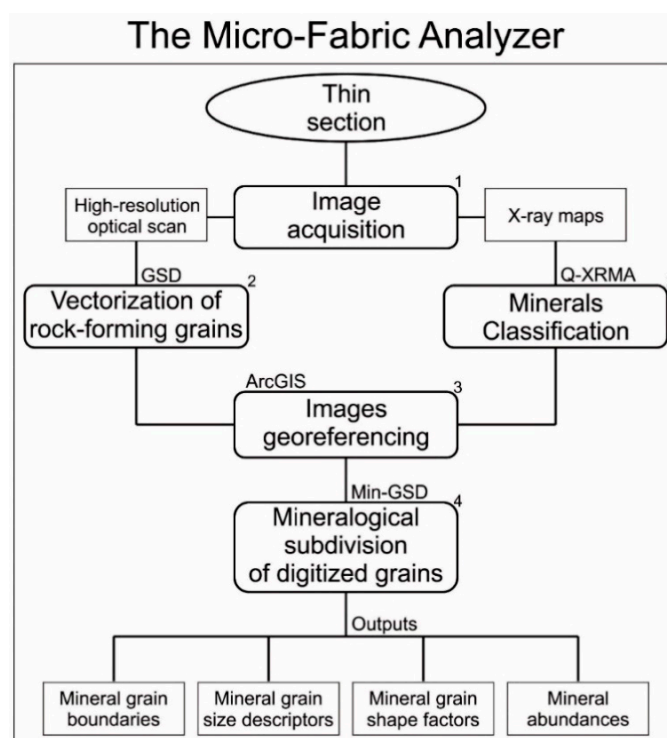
The Micro-Fabric Analyzer

Thin section

High-resolution optical scan

Image acquisition

1

X-ray maps

GSD

2

Vectorization of rock-forming grains

Q-XRMA

Minerals Classification

ArcGIS

3

Images georeferencing

Min-GSD

4

Mineralogical subdivision of digitized grains

Outputs

Mineral grain boundaries

Mineral grain size descriptors

Mineral grain shape factors

Mineral abundances